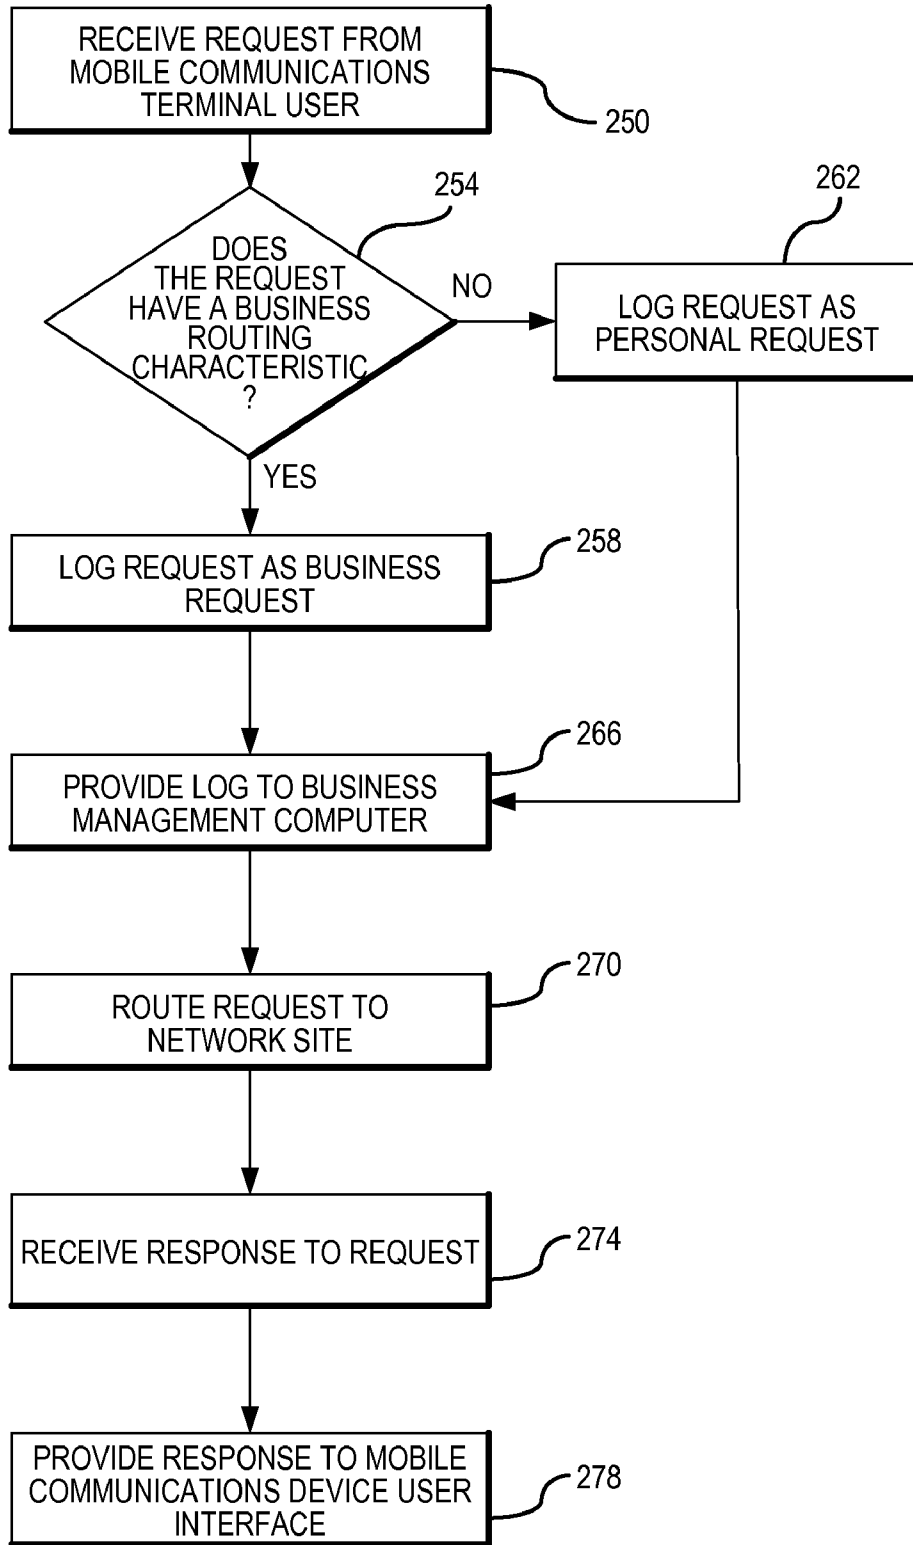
RECEIVE REQUEST FROM MOBILE COMMUNICATIONS TERMINAL USER

250

254

262

DOES THE REQUEST HAVE A BUSINESS ROUTING CHARACTERISTIC ?

NO

LOG REQUEST AS PERSONAL REQUEST

YES

LOG REQUEST AS BUSINESS REQUEST

258

266

PROVIDE LOG TO BUSINESS MANAGEMENT COMPUTER

270

ROUTE REQUEST TO NETWORK SITE

RECEIVE RESPONSE TO REQUEST

274

PROVIDE RESPONSE TO MOBILE COMMUNICATIONS DEVICE USER INTERFACE

278